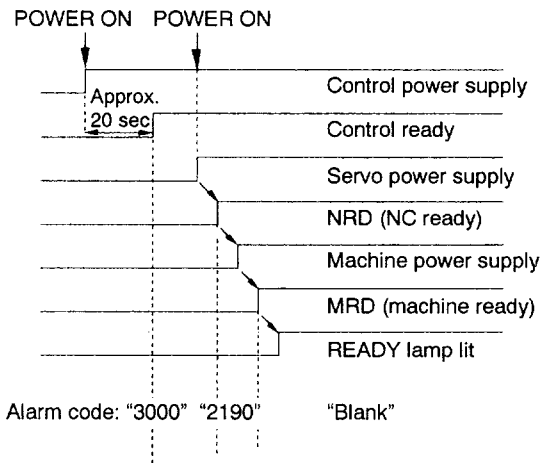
POWER ON POWER ON

Approx. 20 sec

Control power supply

Control ready

Servo power supply

NRD (NC ready)

Machine power supply

MRD (machine ready)

READY lamp lit

Alarm code: "3000" "2190" "Blank"